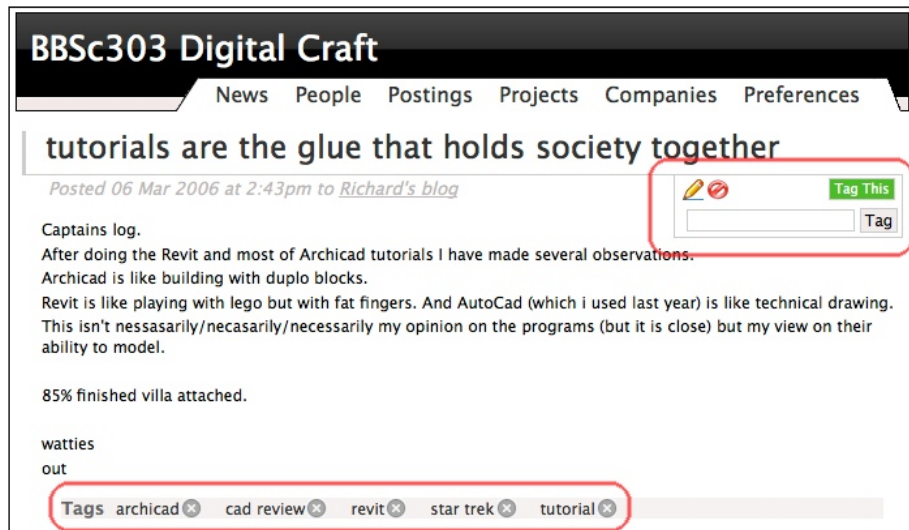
BBSc303 Digital Craft

News People Postings Projects Companies Preferences

tutorials are the glue that holds society together

Posted 06 Mar 2006 at 2:43pm to Richard's blog

Tag This

Tag

Captains log.
After doing the Revit and most of Archicad tutorials I have made several observations.
Archicad is like building with duplo blocks.
Revit is like playing with lego but with fat fingers. And AutoCad (which i used last year) is like technical drawing.
This isn't nessasarily/necasarily/necessarily my opinion on the programs (but it is close) but my view on their ability to model.

85% finished villa attached.

watties
out

Tags archicad cad review revit star trek tutorial